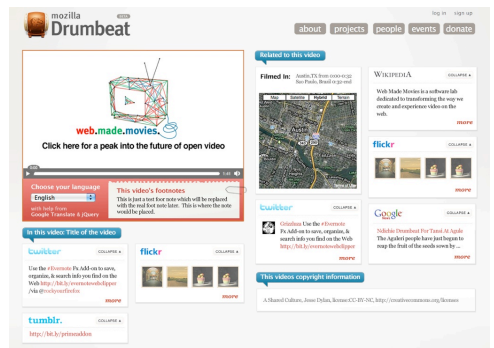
mozilla
Drumbeat
beta

log in sign up

about projects people events donate

web.made.movies.
Click here for a peak into the future of open video

Choose your language
English
with help from Google Translate & jQuery

This video's footnotes
This is just a test foot note which will be replaced with the real foot note later. This is where the note would be placed.

In this video: Title of the video

twitter
COLLAPSE
Use the #Evernote Fx Add-on to save, organize, & search info you find on the Web http://bit.ly/evernotewebclipper /via @twelveyearlfirefox
more

flickr
COLLAPSE
more

tumblr.
COLLAPSE
http://bit.ly/prinsuddox

Related to this video

Filmed In: Austin,TX from 0:00-0:35 Sao Paulo, Brazil 0:32-end

Map Satellite Hybrid Terrain

WIKIPEDIA
COLLAPSE
Web Made Movies is a software lab dedicated to transforming the way we create and experience video on the web.
more

flickr
COLLAPSE
more

twitter
COLLAPSE
Grizzlun Use the #Evernote Fx Add-on to save, organize, & search info you find on the Web http://bit.ly/evernotewebclipper
more

Google
COLLAPSE
Ndeble Drumbeat For Tami At Agalu
The Agalen people have just begun to reap the fruit of the seeds sown by ...
more

This videos copyright information

A Shared Culture, Jesse Dylan, license:CC-BY-NC, http://creativecommons.org/licenses